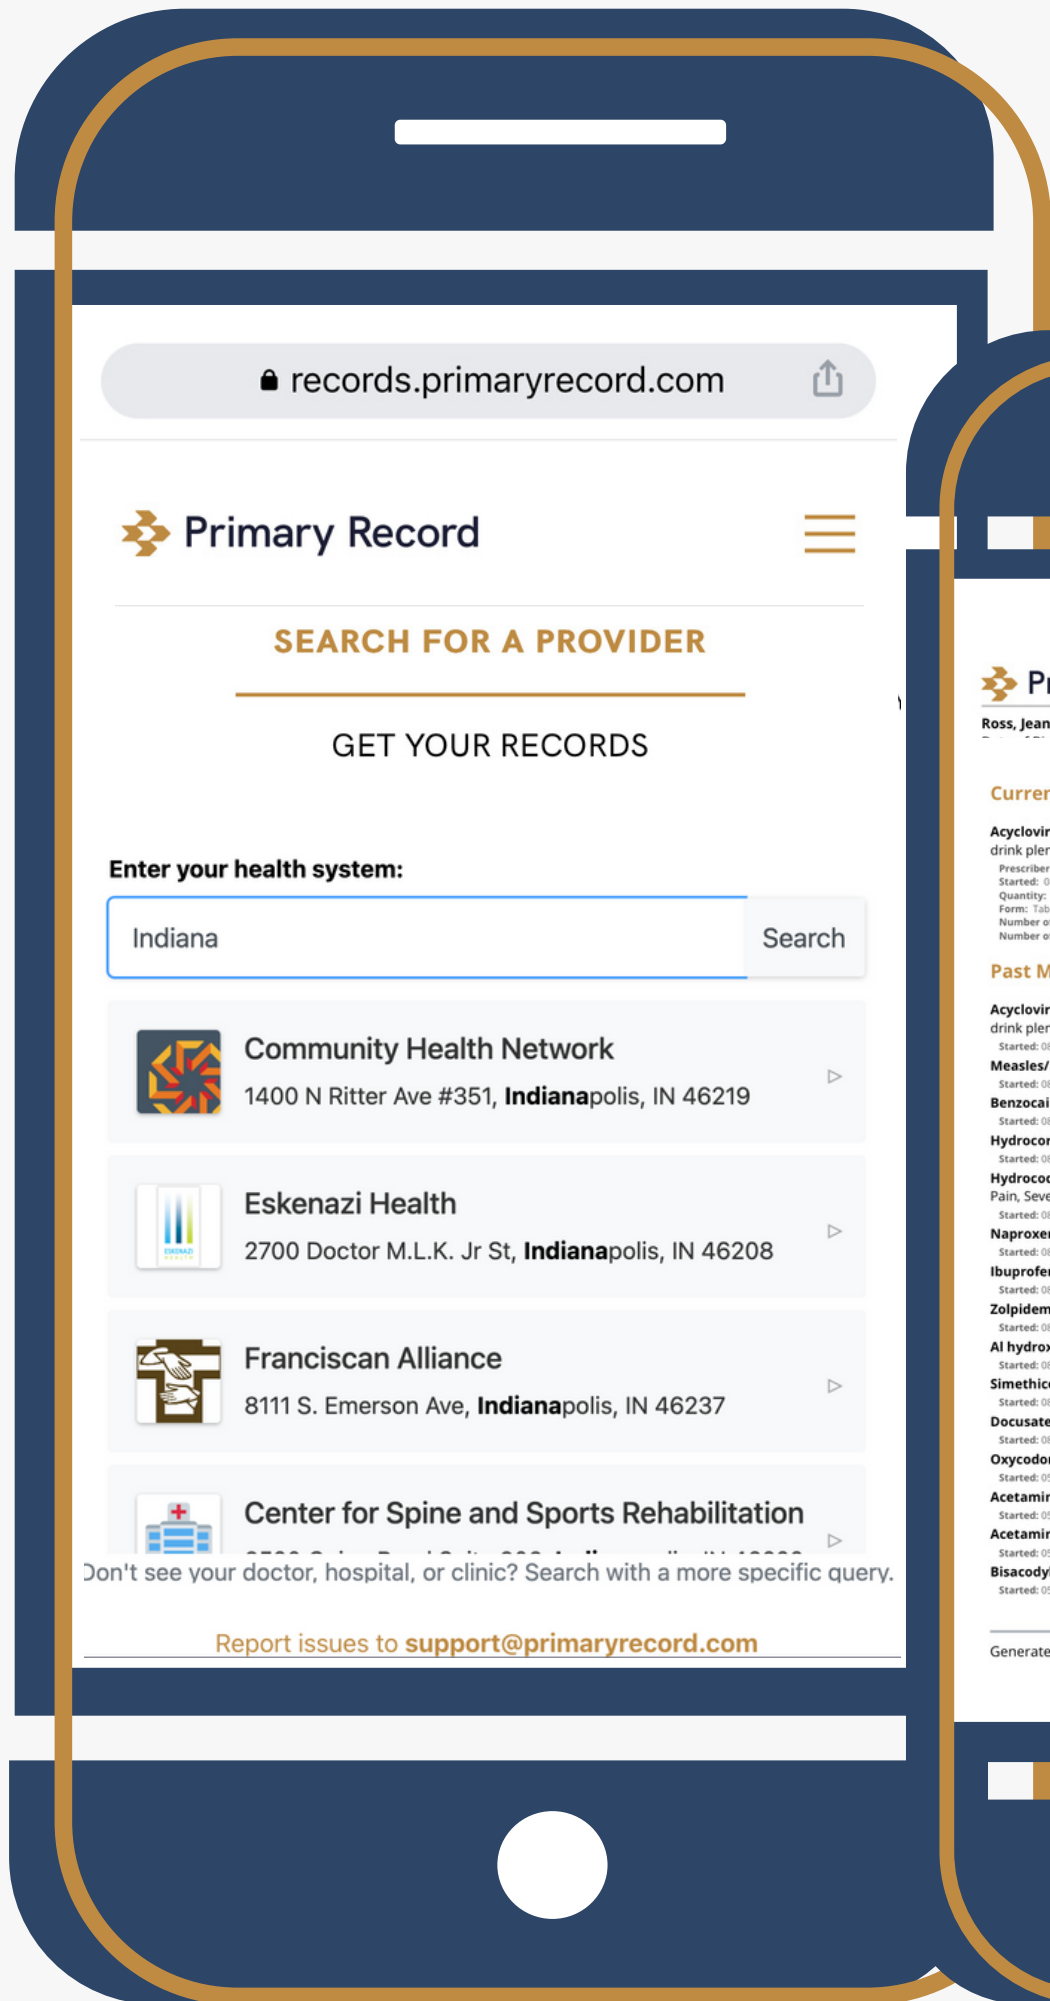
records.primaryrecord.com

Primary Record

SEARCH FOR A PROVIDER

GET YOUR RECORDS

Enter your health system:

Indiana

Search

Community Health Network
1400 N Ritter Ave #351, **Indiana**polis, IN 46219

Eskenazi Health
2700 Doctor M.L.K. Jr St, **Indiana**polis, IN 46208

Franciscan Alliance
8111 S. Emerson Ave, **Indiana**polis, IN 46237

Center for Spine and Sports Rehabilitation
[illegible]

Don't see your doctor, hospital, or clinic? Search with a more specific query.

Report issues to **support@primaryrecord.com**

Pr

Ross, Jean

Curren

Acyclovir
drink plen
Prescriber
Started:
Quantity:
Form: Tab
Number o
Number o

Past M

Acyclovir
drink plen
Started:
Measles/
Started:
Benzocai
Started:
Hydrocor
Started:
Hydrococ
Pain, Seve
Started:
Naproxer
Started:
Ibuprofe
Started:
Zolpidem
Started:
Al hydrox
Started:
Simethic
Started:
Docusate
Started:
Oxycodor
Started:
Acetamir
Started:
Acetamir
Started:
Bisacody
Started:

Generate